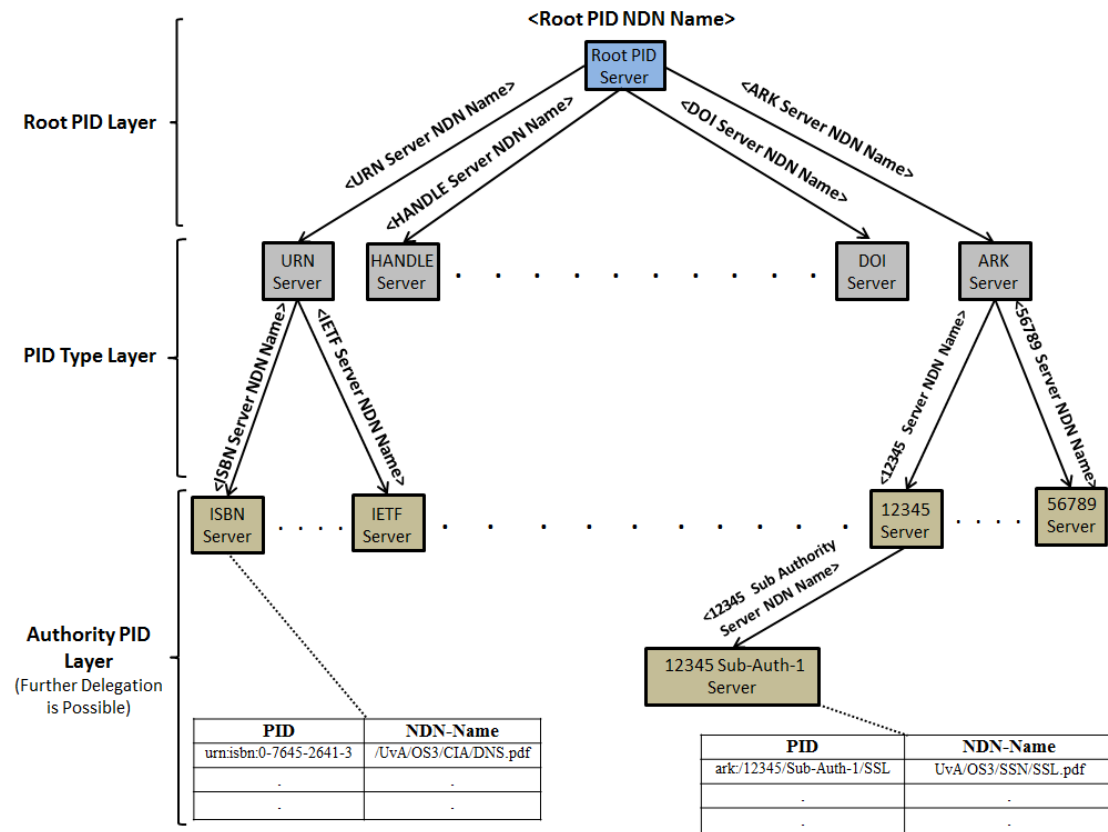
<Root PID NDN Name>

Root PID Server

Root PID Layer

<URN Server NDN Name>
<HANDLE Server NDN Name>
<DOI Server NDN Name>
<ARK Server NDN Name>

URN Server
HANDLE Server
. . . . . . . .
DOI Server
ARK Server

PID Type Layer

<ISBN Server NDN Name>
<IETF Server NDN Name>
<12345 Server NDN Name>
<56789 Server NDN Name>

ISBN Server
. . . .
IETF Server
. . . . . . . . . . .
12345 Server
. . . .
56789 Server

<12345 Sub Authority Server NDN Name>

Authority PID Layer
(Further Delegation is Possible)

12345 Sub-Auth-1 Server

| PID | NDN-Name |
|---|---|
| urn:isbn:0-7645-2641-3 | /UvA/OS3/CIA/DNS.pdf |
| . | . |
| . | . |

| PID | NDN-Name |
|---|---|
| ark:/12345/Sub-Auth-1/SSL | UvA/OS3/SSN/SSL.pdf |
| . | . |
| . | . |